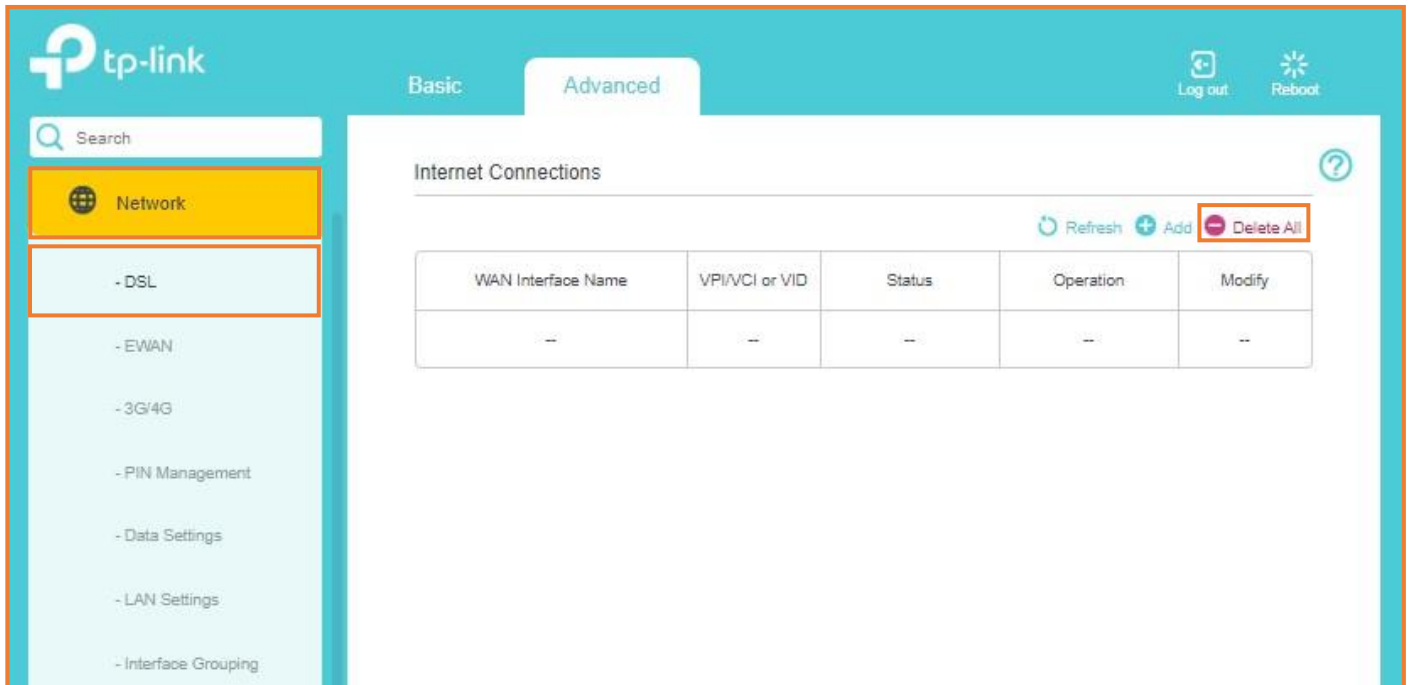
tp-link

Basic
Advanced

Log out
Reboot

Search

Network

- DSL

- EWAN

- 3G/4G

- PIN Management

- Data Settings

- LAN Settings

- Interface Grouping

Internet Connections

Refresh
Add
Delete All

| WAN Interface Name | VPI/VCI or VID | Status | Operation | Modify |
|---|---|---|---|---|
| -- | -- | -- | -- | -- |